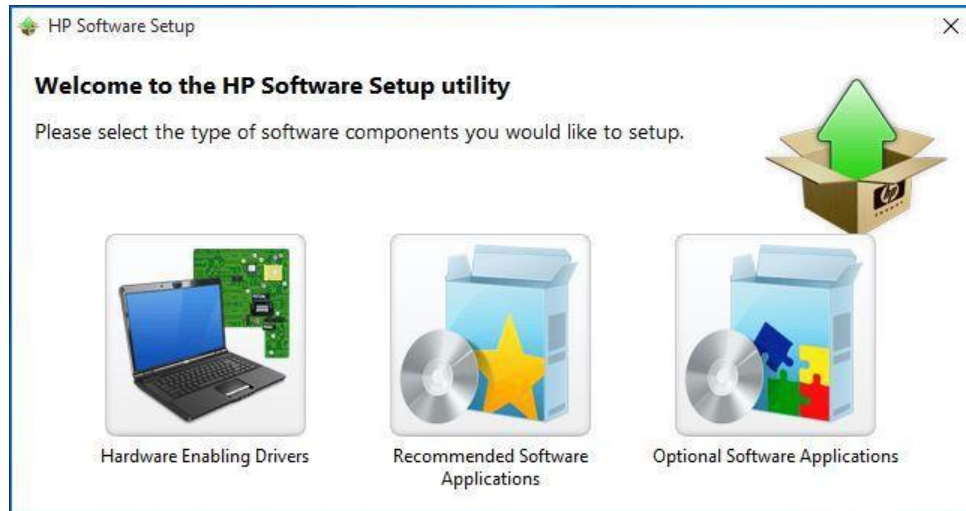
HP Software Setup

×

Welcome to the HP Software Setup utility

Please select the type of software components you would like to setup.

Hardware Enabling Drivers

Recommended Software Applications

Optional Software Applications